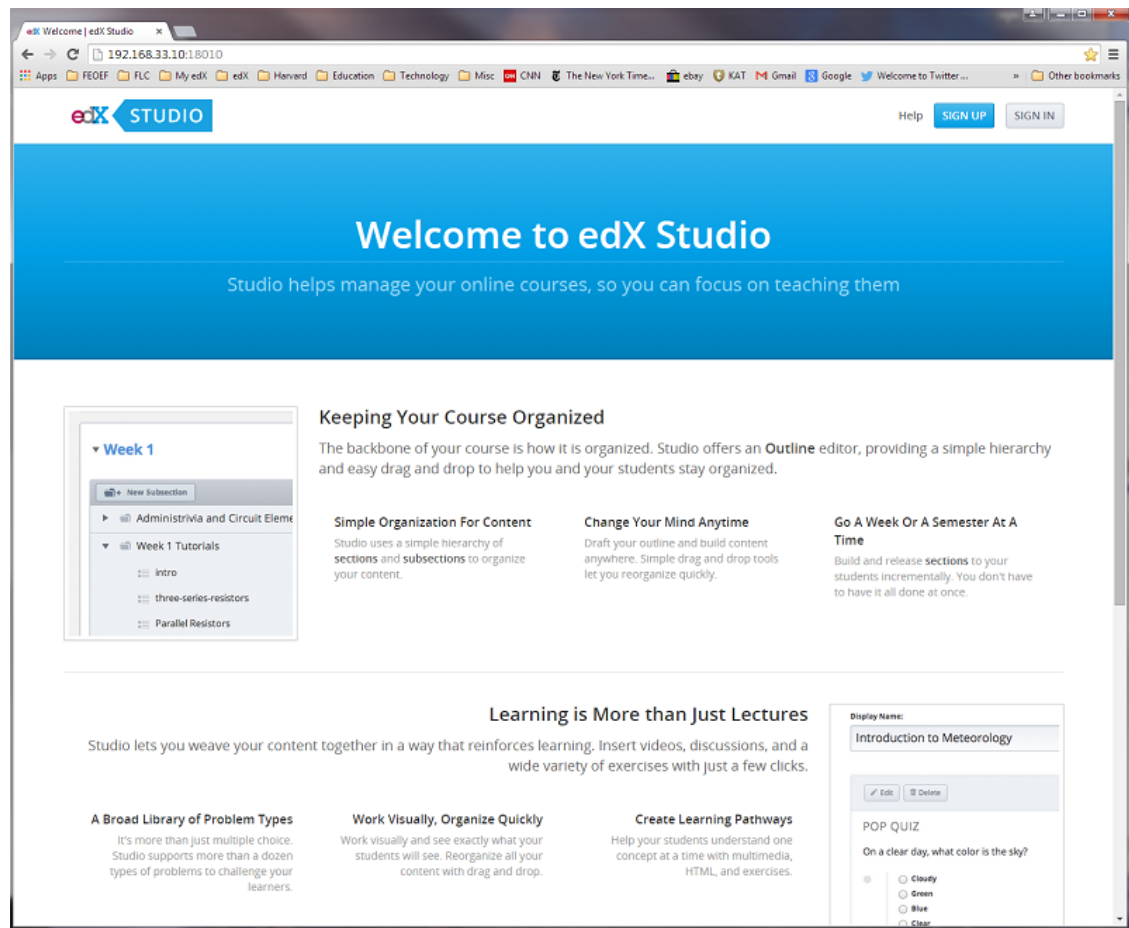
Welcome | edX Studio ×

192.168.33.10:18010

Apps FEOEF FLC My edX edX Harvard Education Technology Misc CNN The New York Time... ebay KAT Gmail Google Welcome to Twitter ... » Other bookmarks

edX STUDIO

Help SIGN UP SIGN IN

Welcome to edX Studio

Studio helps manage your online courses, so you can focus on teaching them

Week 1

New Subsection

Administrivia and Circuit Eleme

Week 1 Tutorials

intro

three-series-resistors

Parallel Resistors

Keeping Your Course Organized

The backbone of your course is how it is organized. Studio offers an **Outline** editor, providing a simple hierarchy and easy drag and drop to help you and your students stay organized.

Simple Organization For Content

Studio uses a simple hierarchy of **sections** and **subsections** to organize your content.

Change Your Mind Anytime

Draft your outline and build content anywhere. Simple drag and drop tools let you reorganize quickly.

Go A Week Or A Semester At A Time

Build and release **sections** to your students incrementally. You don't have to have it all done at once.

Learning is More than Just Lectures

Studio lets you weave your content together in a way that reinforces learning. Insert videos, discussions, and a wide variety of exercises with just a few clicks.

A Broad Library of Problem Types

It's more than just multiple choice. Studio supports more than a dozen types of problems to challenge your learners.

Work Visually, Organize Quickly

Work visually and see exactly what your students will see. Reorganize all your content with drag and drop.

Create Learning Pathways

Help your students understand one concept at a time with multimedia, HTML, and exercises.

Display Name:

Introduction to Meteorology

Edit Delete

POP QUIZ

On a clear day, what color is the sky?

Cloudy

Green

Blue

Clear